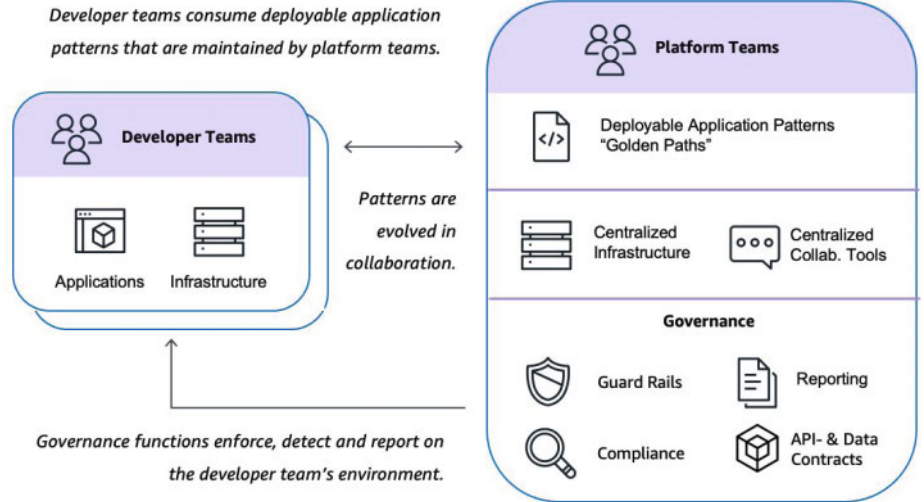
Developer teams consume deployable application patterns that are maintained by platform teams.

Developer Teams

Applications

Infrastructure

Patterns are evolved in collaboration.

Platform Teams

Deployable Application Patterns "Golden Paths"

Centralized Infrastructure

Centralized Collab. Tools

Governance

Guard Rails

Reporting

Compliance

API- & Data Contracts

Governance functions enforce, detect and report on the developer team's environment.